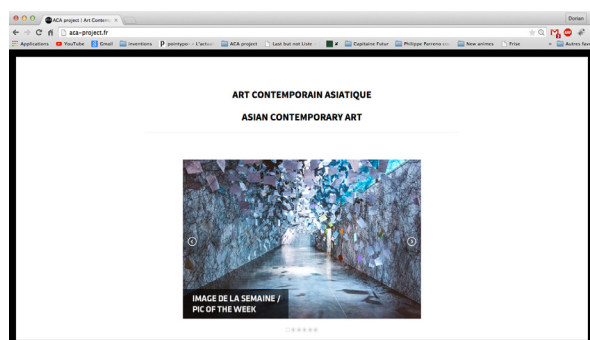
ACA project | Art Contem ×

Dorian

aca-project.fr

Applications YouTube Gmail Inventions pointypo - L'actua ACA project Last but not Liste Capitaine Futur Philippe Parreno New animes Frise Autres favo

ART CONTEMPORAIN ASIATIQUE

ASIAN CONTEMPORARY ART

IMAGE DE LA SEMAINE / PIC OF THE WEEK